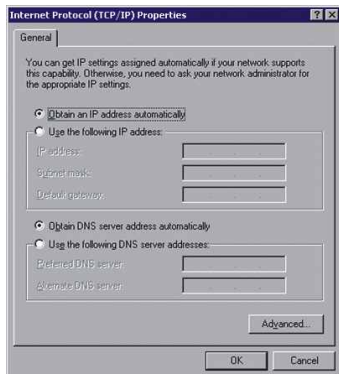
Internet Protocol (TCP/IP) Properties

?X

General

You can get IP settings assigned automatically if your network supports this capability. Otherwise, you need to ask your network administrator for the appropriate IP settings.

Obtain an IP address automatically

Use the following IP address:

IP address:

Subnet mask:

Default gateway:

Obtain DNS server address automatically

Use the following DNS server addresses:

Preferred DNS server:

Alternate DNS server:

Advanced...

OK

Cancel